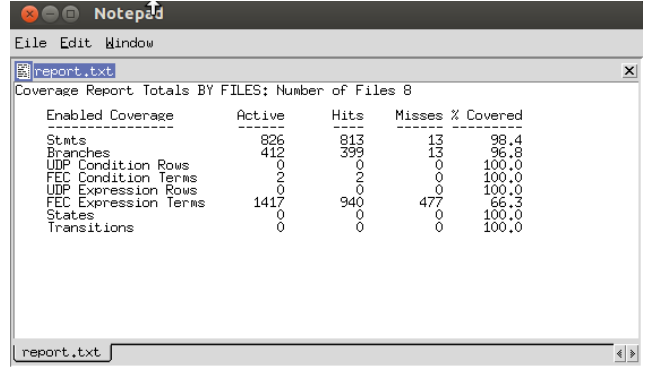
Notepad

File Edit Window

report.txt

Coverage Report Totals BY FILES: Number of Files 8

| Enabled Coverage | Active | Hits | Misses | % Covered |
|---|---|---|---|---|
| Stmts | 826 | 813 | 13 | 98.4 |
| Branches | 412 | 399 | 13 | 96.8 |
| UDP Condition Rows | 0 | 0 | 0 | 100.0 |
| FEC Condition Terms | 2 | 2 | 0 | 100.0 |
| UDP Expression Rows | 0 | 0 | 0 | 100.0 |
| FEC Expression Terms | 1417 | 940 | 477 | 66.3 |
| States | 0 | 0 | 0 | 100.0 |
| Transitions | 0 | 0 | 0 | 100.0 |

report.txt